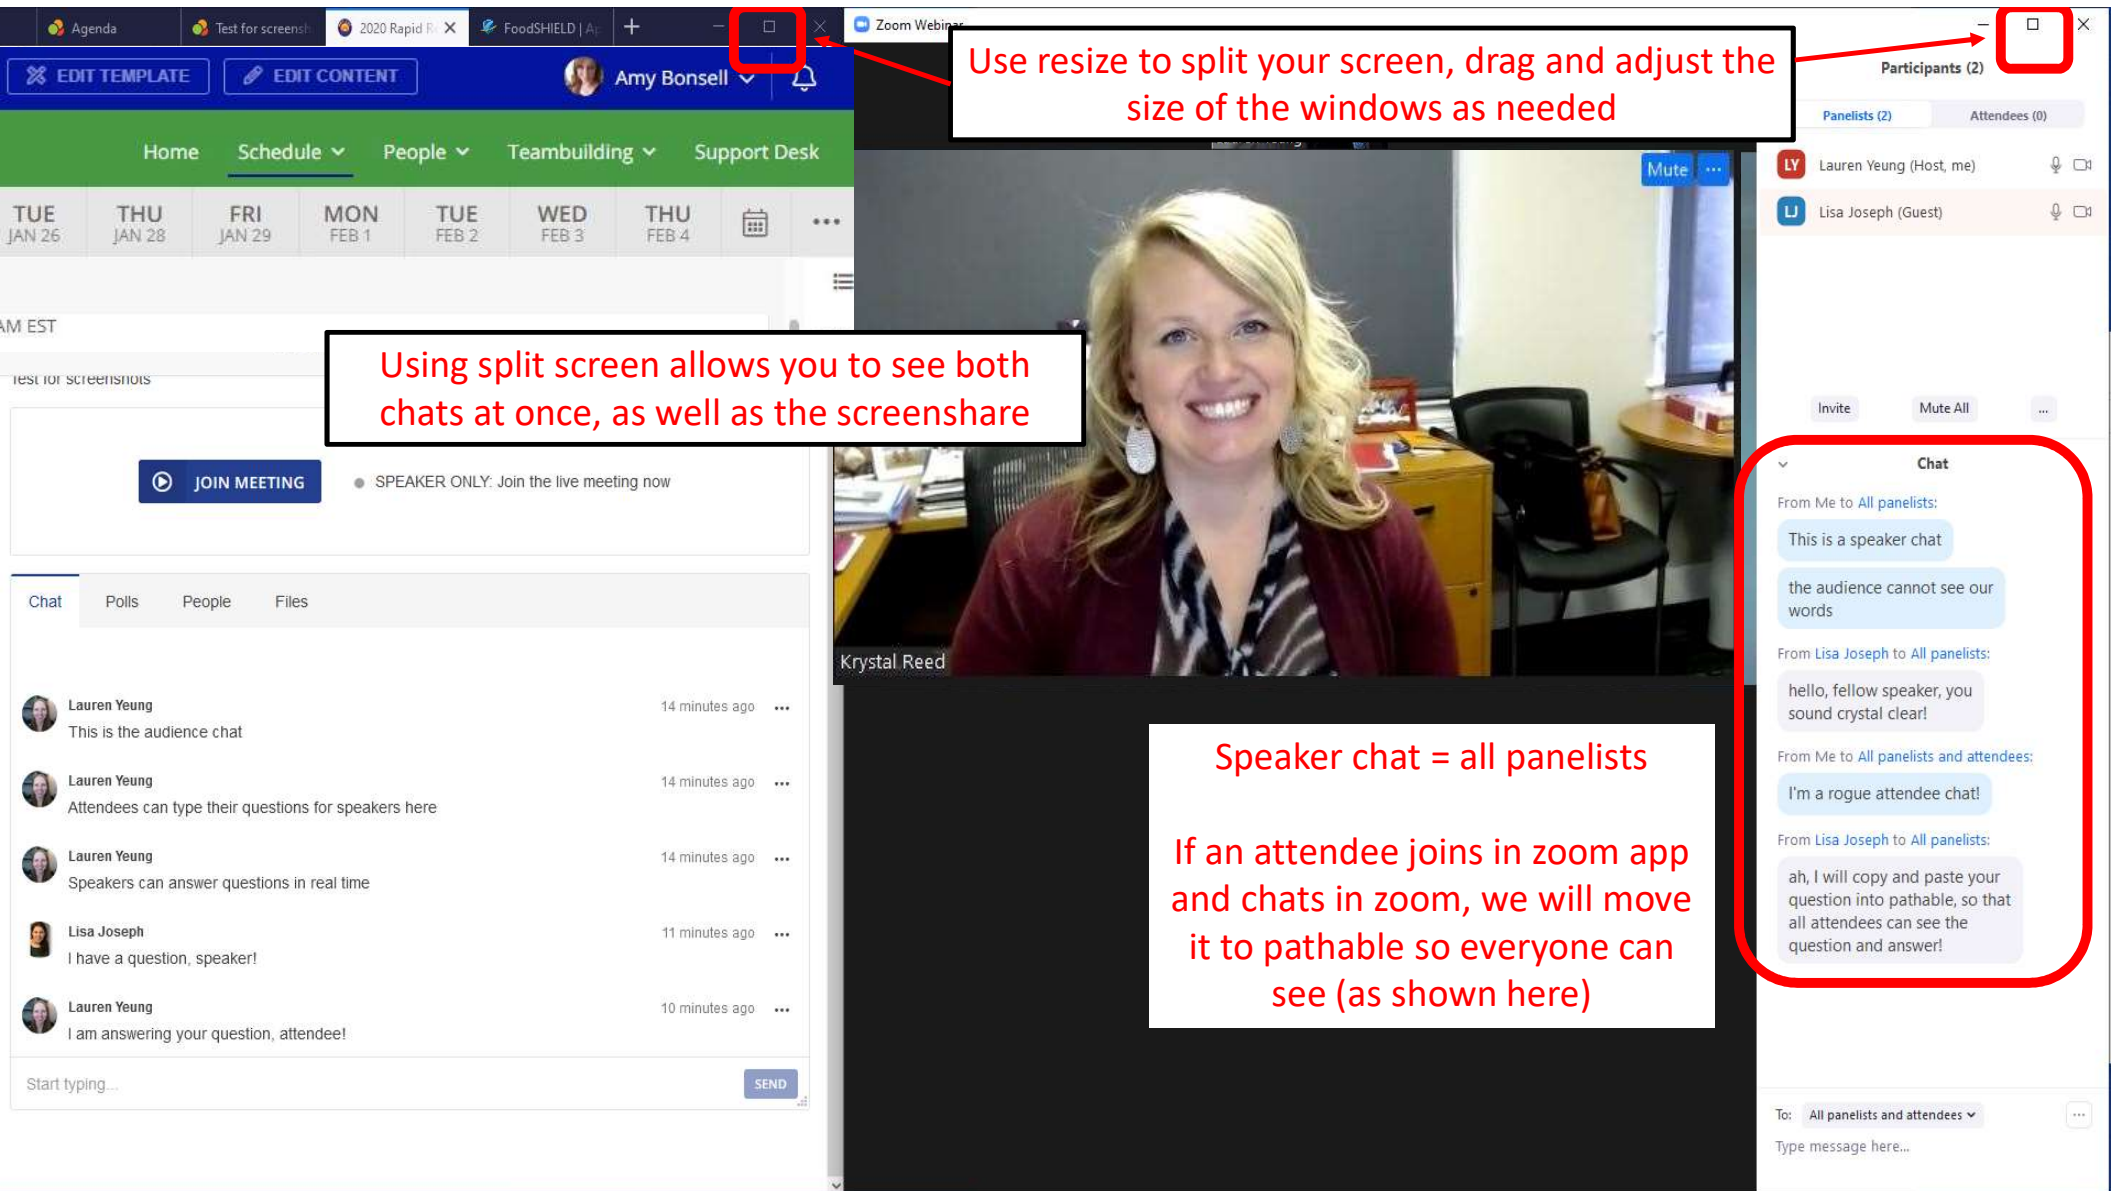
Agenda | Test for screensh | 2020 Rapid R | FoodSHIELD | A

Zoom Webinar

Use resize to split your screen, drag and adjust the size of the windows as needed

EDIT TEMPLATE | EDIT CONTENT | Amy Bonsell

Home | Schedule | People | Teambuilding | Support Desk

| TUE JAN 26 | THU JAN 28 | FRI JAN 29 | MON FEB 1 | TUE FEB 2 | WED FEB 3 | THU FEB 4 |

AM EST

Test for screenshots

Using split screen allows you to see both chats at once, as well as the screenshare

JOIN MEETING

SPEAKER ONLY: Join the live meeting now

Chat | Polls | People | Files

Lauren Yeung 14 minutes ago
This is the audience chat

Lauren Yeung 14 minutes ago
Attendees can type their questions for speakers here

Lauren Yeung 14 minutes ago
Speakers can answer questions in real time

Lisa Joseph 11 minutes ago
I have a question, speaker!

Lauren Yeung 10 minutes ago
I am answering your question, attendee!

Start typing...
SEND

Mute

Krystal Reed

Speaker chat = all panelists

If an attendee joins in zoom app and chats in zoom, we will move it to pathable so everyone can see (as shown here)

Participants (2)

Panelists (2) | Attendees (0)

LY Lauren Yeung (Host, me)
LJ Lisa Joseph (Guest)

Invite | Mute All | ...

Chat

From Me to All panelists:
This is a speaker chat
the audience cannot see our words

From Lisa Joseph to All panelists:
hello, fellow speaker, you sound crystal clear!

From Me to All panelists and attendees:
I'm a rogue attendee chat!

From Lisa Joseph to All panelists:
ah, I will copy and paste your question into pathable, so that all attendees can see the question and answer!

To: All panelists and attendees
Type message here...